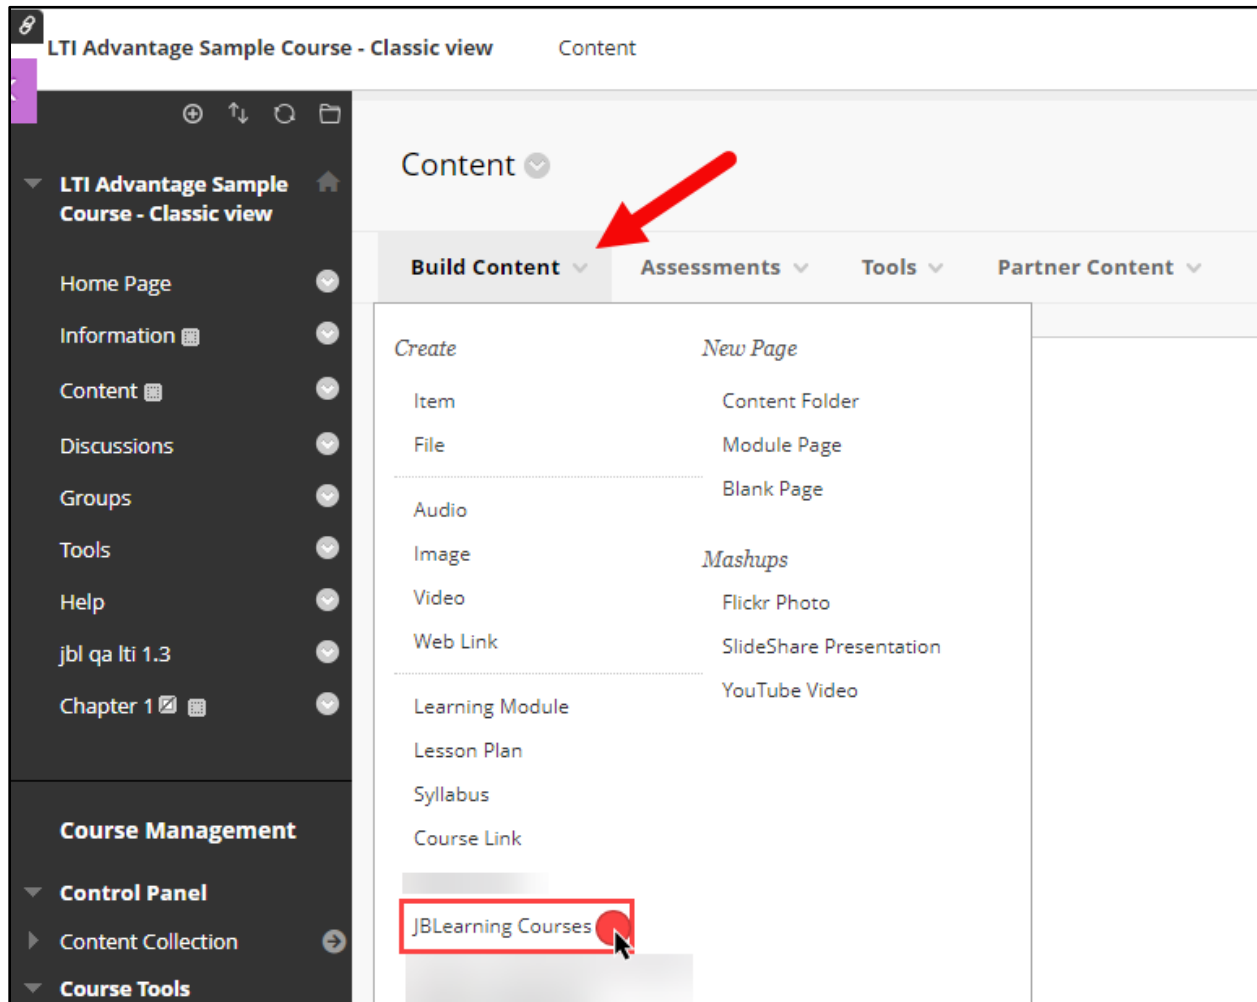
LTI Advantage Sample Course - Classic view Content

LTI Advantage Sample Course - Classic view

Home Page

Information

Content

Discussions

Groups

Tools

Help

jbl qa lti 1.3

Chapter 1

Course Management

Control Panel

Content Collection

Course Tools

Content

Build Content

Assessments

Tools

Partner Content

Create

Item

File

Audio

Image

Video

Web Link

Learning Module

Lesson Plan

Syllabus

Course Link

JBLearning Courses

New Page

Content Folder

Module Page

Blank Page

Mashups

Flickr Photo

SlideShare Presentation

YouTube Video